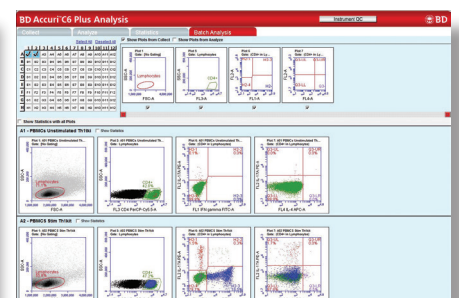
BD Accuri C6 Plus Analysis

Instrument QC

BD

Collect

Analyze

Statistics

Batch Analysis

Select All

Deselect All

Show Plots from Collect

Show Plots from Analyze

| | 1 | 2 | 3 | 4 | 5 | 6 | 7 | 8 | 9 | 10 | 11 | 12 |
|---|---|---|---|---|---|---|---|---|---|---|---|---|
| A | A1 | A2 | | | | | | | | | | |
| B | B1 | B2 | B3 | B4 | B5 | B6 | B7 | B8 | B9 | B10 | B11 | B12 |
| C | C1 | C2 | C3 | C4 | C5 | C6 | C7 | C8 | C9 | C10 | C11 | C12 |
| D | D1 | D2 | D3 | D4 | D5 | D6 | D7 | D8 | D9 | D10 | D11 | D12 |
| E | E1 | E2 | E3 | E4 | E5 | E6 | E7 | E8 | E9 | E10 | E11 | E12 |
| F | F1 | F2 | F3 | F4 | F5 | F6 | F7 | F8 | F9 | F10 | F11 | F12 |
| G | G1 | G2 | G3 | G4 | G5 | G6 | G7 | G8 | G9 | G10 | G11 | G12 |
| H | H1 | H2 | H3 | H4 | H5 | H6 | H7 | H8 | H9 | H10 | H11 | H12 |

Plot 1 Gate: (No Gating)

Lymphocytes

FSC-A

Plot 5 Gate: Lymphocytes

CD4+

FL3-A

Plot 3 Gate: (CD4+ in Ly...

FL1-A

Plot 4 Gate: (CD4+ in Ly...

FL4-A

Show Statistics with all Plots

A1 - PBMCs Unstimulated Th1/Th

Show Statistics

Plot 1: A01 PBMCs Unstimulated Th...

Gate: (No Gating)

SSC-A

FSC-A

Plot 5: A01 PBMCs Unstimulated Th...

Gate: Lymphocytes

FL3 CD4 PerCP-Cy5.5-A

Plot 3: A01 PBMCs Unstimulated Th...

Gate: (CD4+ in Ly...

FL1 IFN gamma FITC-A

Plot 4: A01 PBMCs Unstimulated Th...

Gate: (CD4+ in Ly...

FL4 IL-4 APC-A

A2 - PBMCs Stim Th1/Th

Show Statistics

Plot 1: A02 PBMCs Stim Th1/Th2

Gate: (No Gating)

Plot 5: A02 PBMCs Stim Th1/Th2

Gate: Lymphocytes

Plot 3: A02 PBMCs Stim Th1/Th2

Gate: (CD4+ in Ly...

Plot 4: A02 PBMCs Stim Th1/Th2

Gate: (CD4+ in Ly...